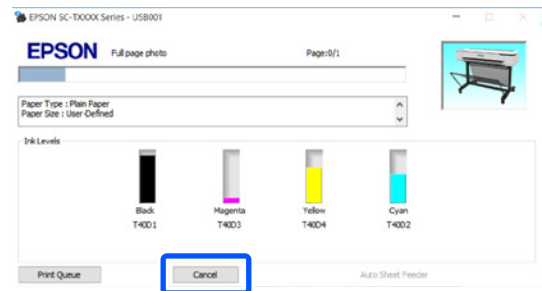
EPSON SC-TXXXX Series - USB001

EPSON Full page photo Page:0/1

Paper Type : Plain Paper
Paper Size : User-Defined

Ink Levels

Black
T40D1

Magenta
T40D3

Yellow
T40D4

Cyan
T40D2

Print Queue

Cancel

Auto Sheet Feeder